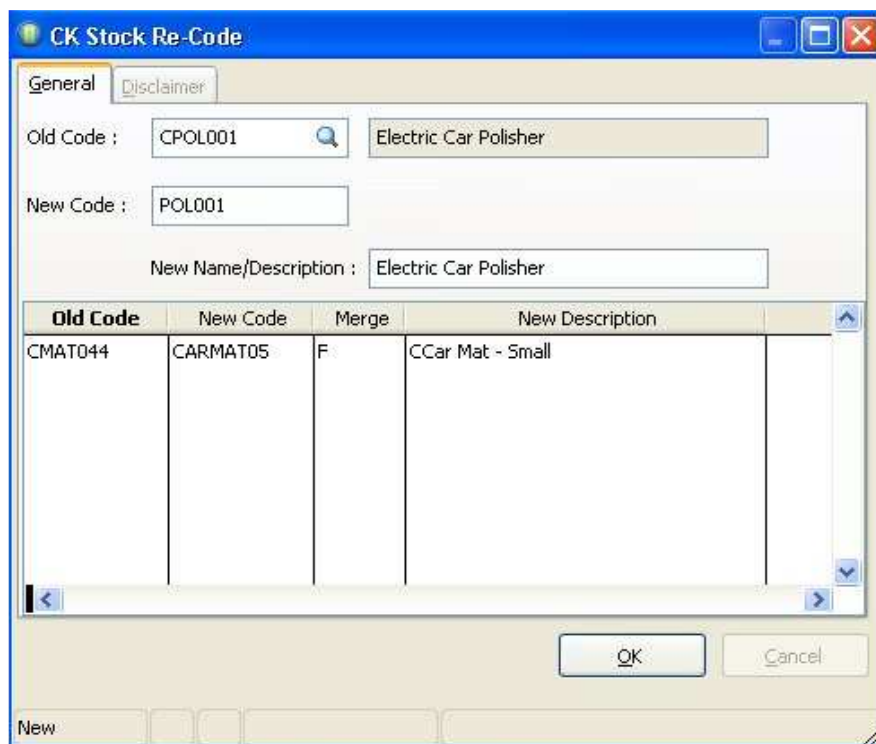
CK Stock Re-Code

General Disclaimer

Old Code : CPOL001 Electric Car Polisher

New Code : POL001

New Name/Description : Electric Car Polisher

| Old Code | New Code | Merge | New Description |
|---|---|---|---|
| CMAT044 | CARMAT05 | F | CCar Mat - Small |

OK Cancel

New